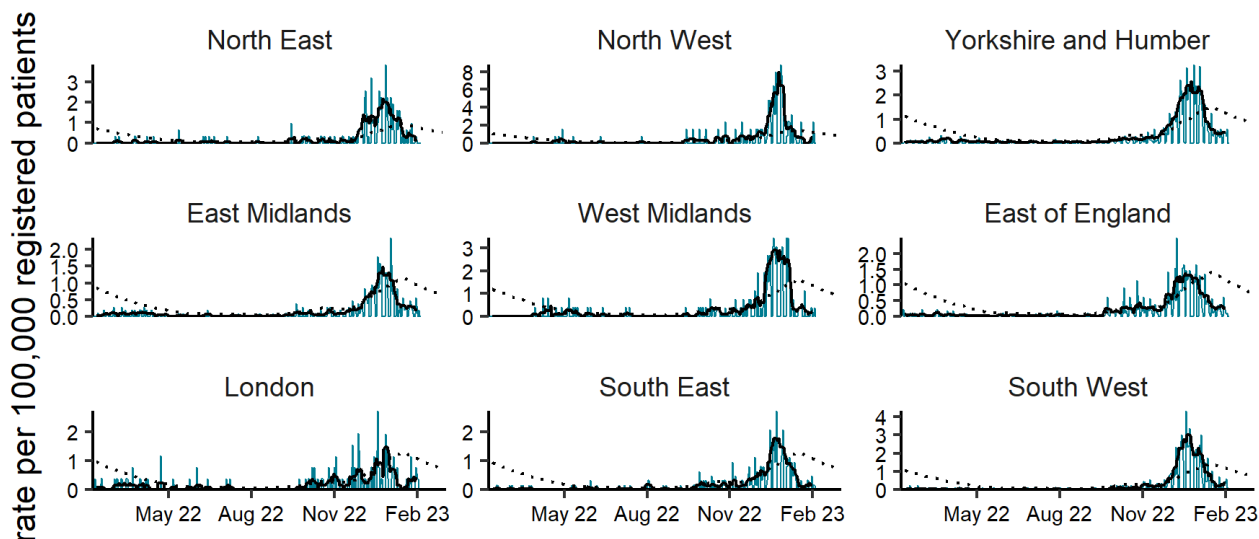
rate per 100,000 registered patients

North East
3
2
1
0

North West
8
6
4
2
0

Yorkshire and Humber
3
2
1
0

East Midlands
2.0
1.5
1.0
0.5
0.0

West Midlands
3
2
1
0

East of England
2.0
1.5
1.0
0.5
0.0

London
2
1
0
May 22 Aug 22 Nov 22 Feb 23

South East
2
1
0
May 22 Aug 22 Nov 22 Feb 23

South West
4
3
2
1
0
May 22 Aug 22 Nov 22 Feb 23